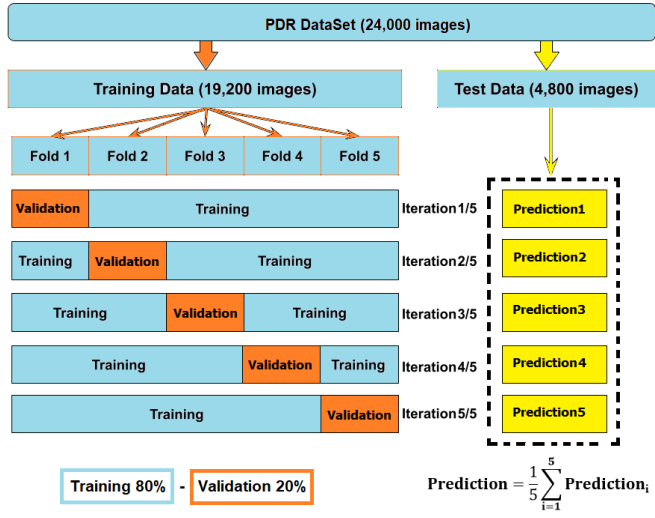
PDR DataSet (24,000 images)

Training Data (19,200 images)

Test Data (4,800 images)

| Fold 1 | Fold 2 | Fold 3 | Fold 4 | Fold 5 |
|---|---|---|---|---|

Validation | Training — Iteration1/5

Training | Validation | Training — Iteration2/5

Training | Validation | Training — Iteration3/5

Training | Validation | Training — Iteration4/5

Training | Validation — Iteration5/5

Prediction1

Prediction2

Prediction3

Prediction4

Prediction5

Training 80% - Validation 20%

$\textbf{Prediction} = \frac{1}{5}\sum_{i=1}^{5}\textbf{Prediction}_i$